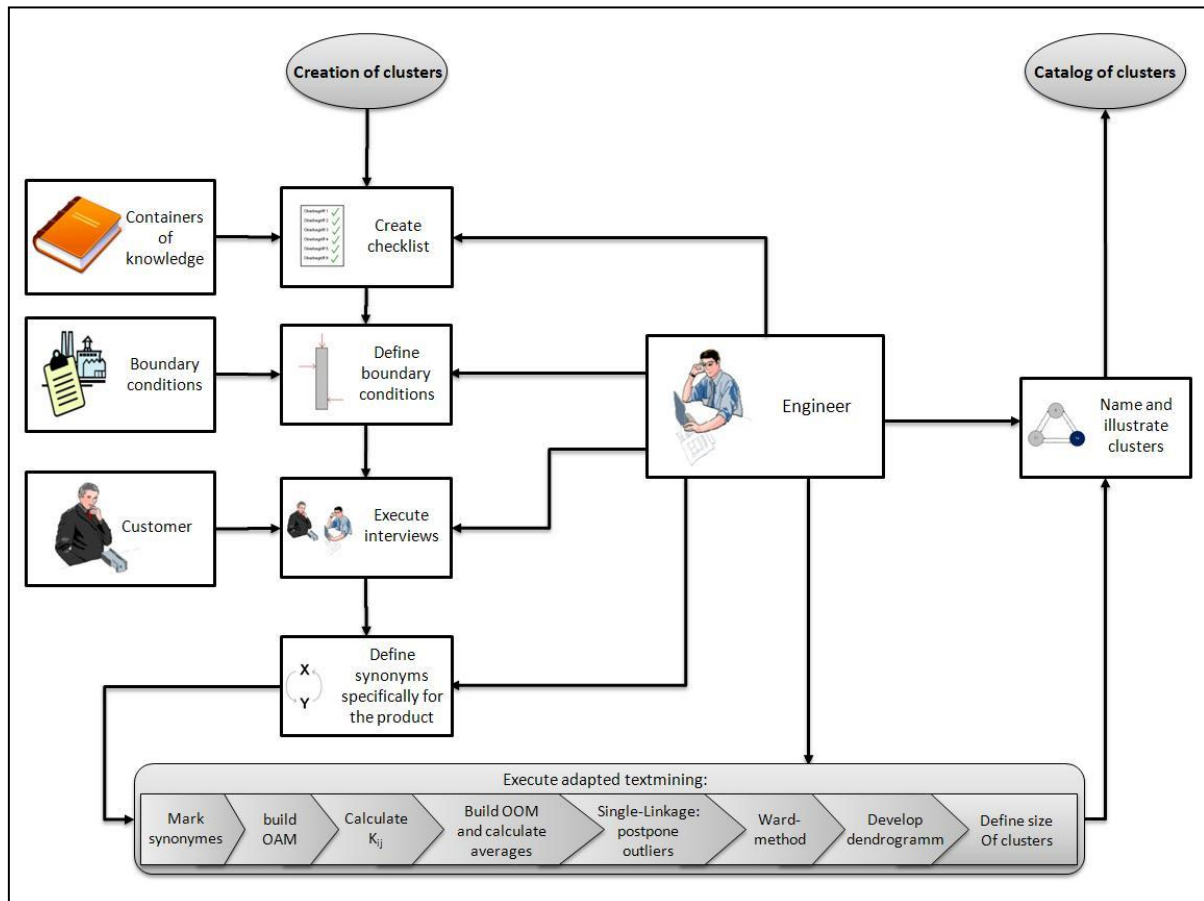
Creation of clusters

Catalog of clusters

Containers of knowledge

Create checklist

Boundary conditions

Define boundary conditions

Engineer

Name and illustrate clusters

Customer

Execute interviews

X
Y

Define synonyms specifically for the product

Execute adapted textmining:

Mark synonymes

build OAM

Calculate $K_{ij}$

Build OOM and calculate averages

Single-Linkage: postpone outliers

Ward-method

Develop dendrogramm

Define size Of clusters